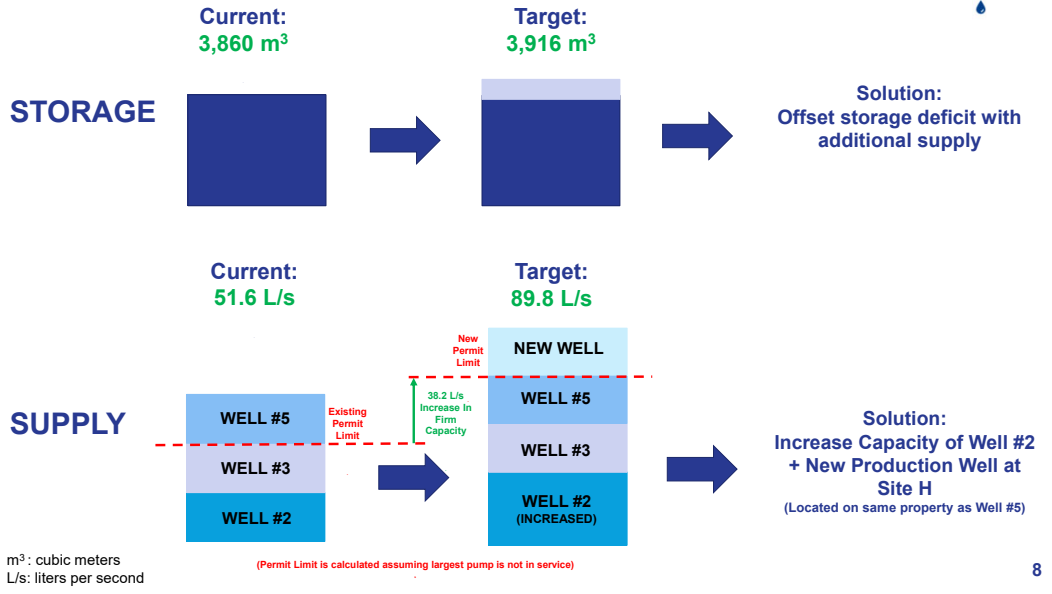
Current:
3,860 m$^3$

Target:
3,916 m$^3$

STORAGE

Solution:
Offset storage deficit with additional supply

Current:
51.6 L/s

Target:
89.8 L/s

New Permit Limit

NEW WELL

38.2 L/s Increase In Firm Capacity

WELL #5

Existing Permit Limit

SUPPLY

WELL #5

WELL #3

WELL #2

WELL #3

WELL #2
(INCREASED)

Solution:
Increase Capacity of Well #2 + New Production Well at Site H
(Located on same property as Well #5)

m$^3$ : cubic meters
L/s: liters per second

(Permit Limit is calculated assuming largest pump is not in service)

8